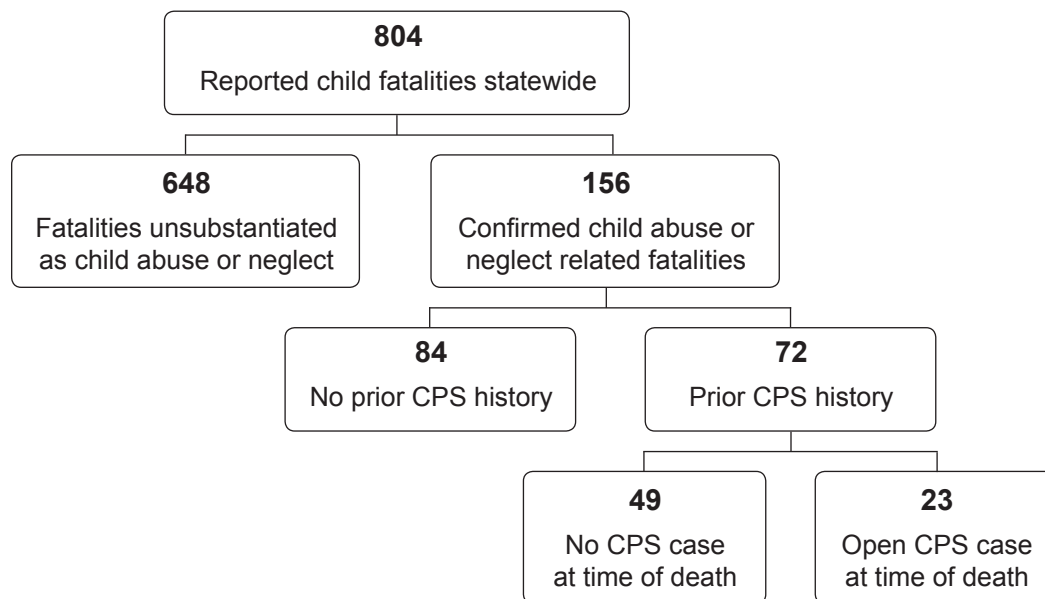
804
Reported child fatalities statewide

648
Fatalities unsubstantiated as child abuse or neglect

156
Confirmed child abuse or neglect related fatalities

84
No prior CPS history

72
Prior CPS history

49
No CPS case at time of death

23
Open CPS case at time of death